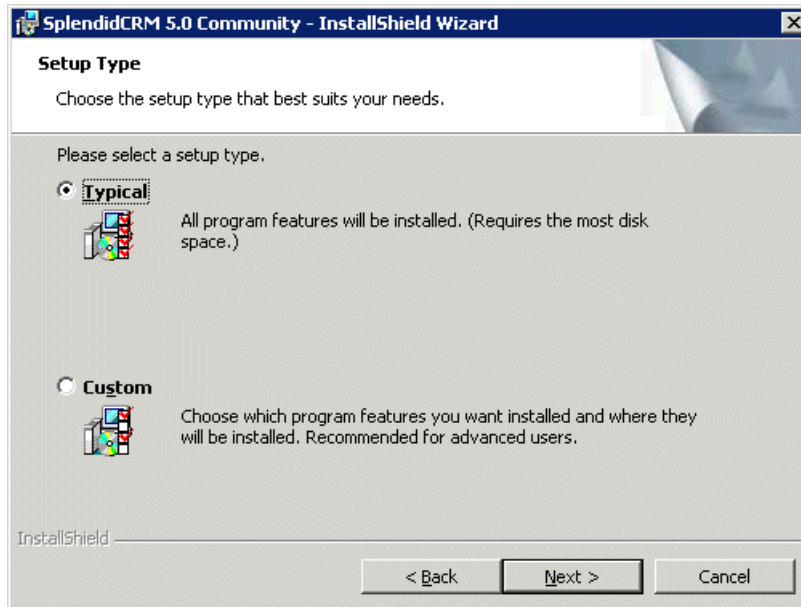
SplendidCRM 5.0 Community - InstallShield Wizard

Setup Type

Choose the setup type that best suits your needs.

Please select a setup type.

Typical

All program features will be installed. (Requires the most disk space.)

Custom

Choose which program features you want installed and where they will be installed. Recommended for advanced users.

InstallShield

< Back

Next >

Cancel